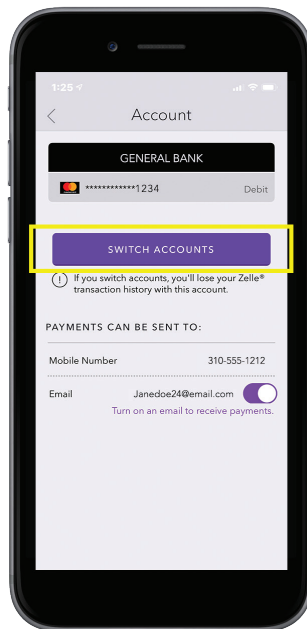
1:25

<

Account

GENERAL BANK

************1234

Debit

SWITCH ACCOUNTS

If you switch accounts, you'll lose your Zelle® transaction history with this account.

PAYMENTS CAN BE SENT TO:

Mobile Number

310-555-1212

Email

Janedoe24@email.com

Turn on an email to receive payments.